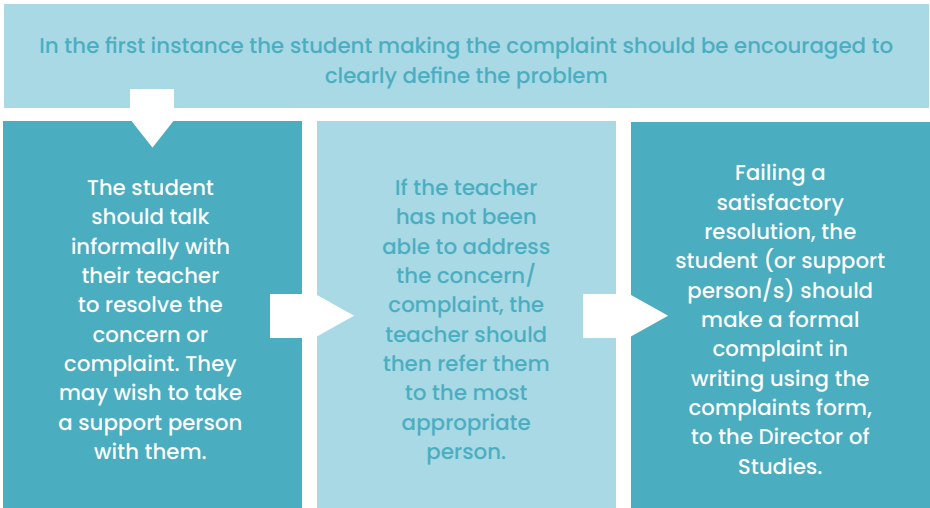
In the first instance the student making the complaint should be encouraged to clearly define the problem

The student should talk informally with their teacher to resolve the concern or complaint. They may wish to take a support person with them.

If the teacher has not been able to address the concern/ complaint, the teacher should then refer them to the most appropriate person.

Failing a satisfactory resolution, the student (or support person/s) should make a formal complaint in writing using the complaints form, to the Director of Studies.